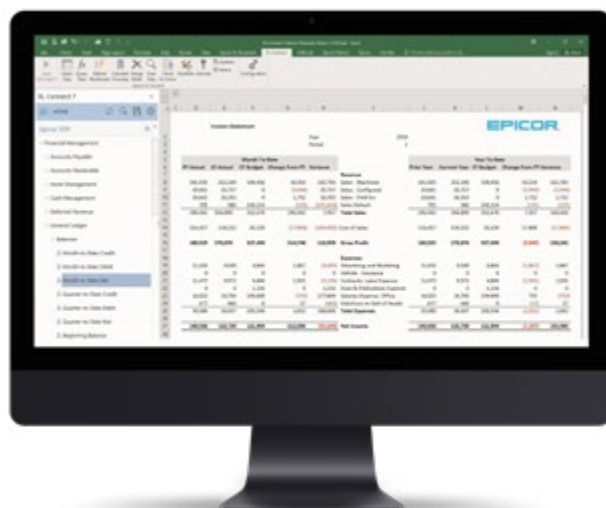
EPICOR

Income Statement

Month To Date

Year To Date

Revenue

Total Sales

Cost of Sales

Gross Profit

Expenses

Total Expenses

Net Income

Financial Management

Accounts Payable

Accounts Receivable

Asset Management

Cash Management

Deferred Revenue

General Ledger

Balance

Month to Date Credit

Month to Date Debit

Month to Date Net

Quarter to Date Credit

Quarter to Date Debit

Quarter to Date Net

Beginning Balance

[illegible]